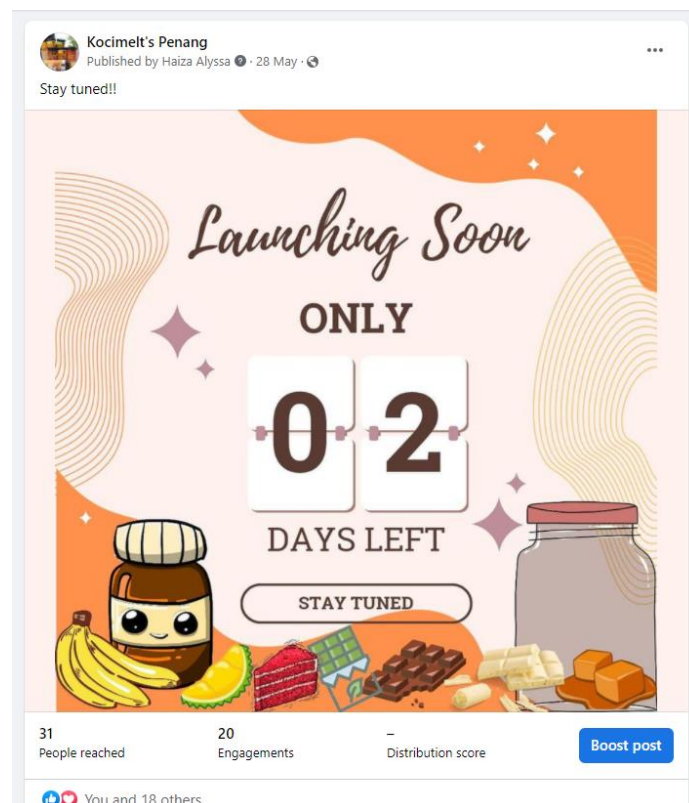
Kocimelt's Penang
Published by Haiza Alyssa · 28 May ·

Stay tuned!!

Launching Soon

ONLY

0 2

DAYS LEFT

STAY TUNED

31
People reached

20
Engagements

–
Distribution score

Boost post

You and 18 others